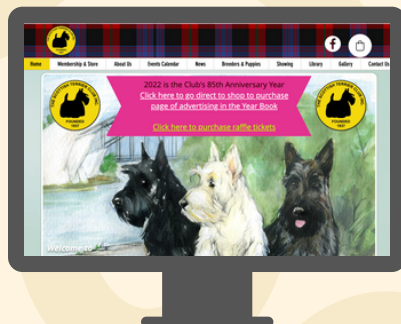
Home
Membership & Store
About Us
Events Calendar
News
Breeders & Puppies
Showing
Library
Gallery
Contact Us

2022 is the Club's 85th Anniversary Year
Click here to go direct to shop to purchase page of advertising in the Year Book

Click here to purchase raffle tickets

THE SCOTTISH TERRIER CLUB
FOUNDED 1937

THE SCOTTISH TERRIER CLUB
FOUNDED 1937

Welcome to